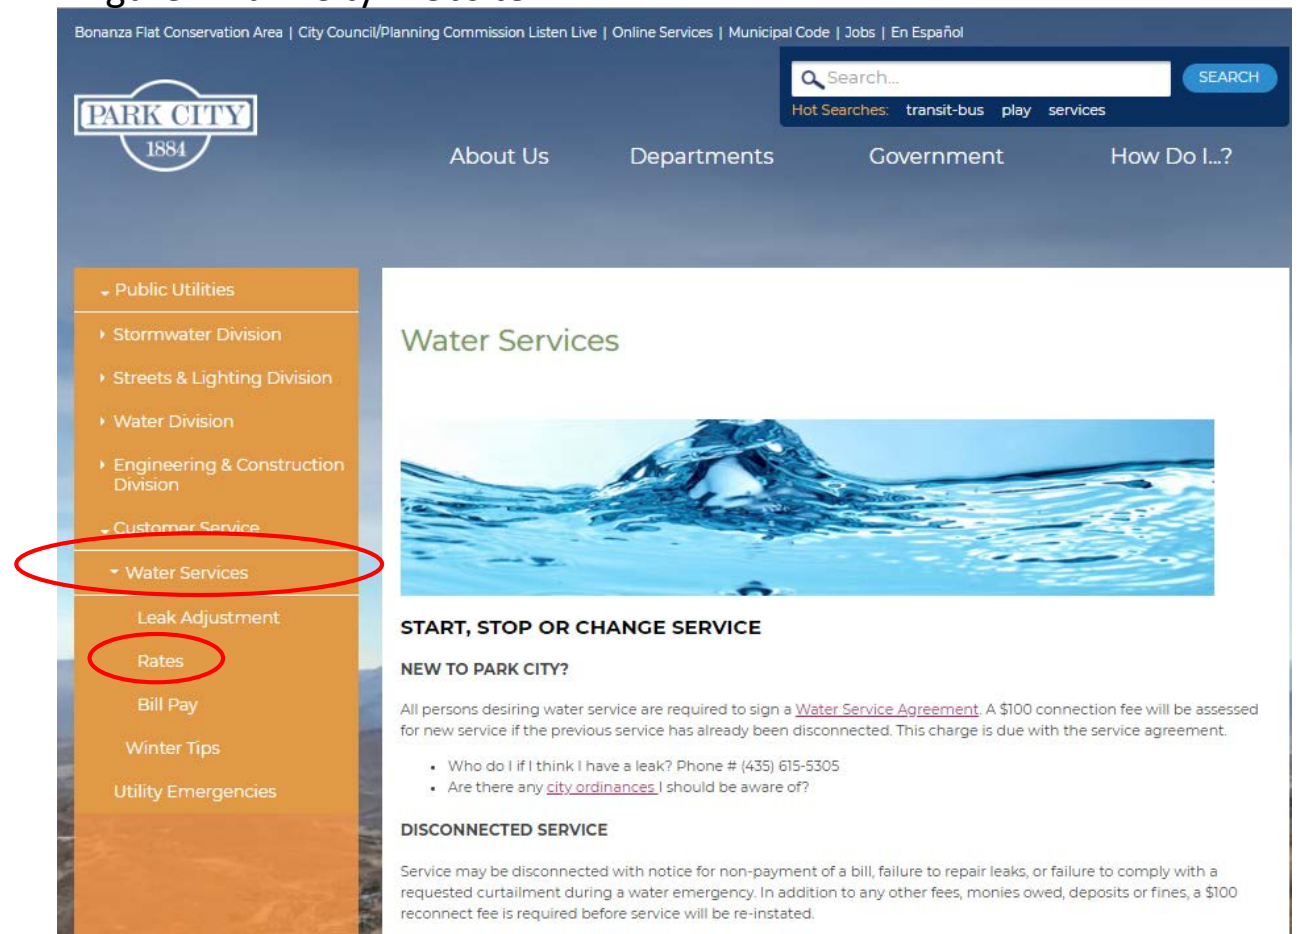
Bonanza Flat Conservation Area | City Council/Planning Commission Listen Live | Online Services | Municipal Code | Jobs | En Español

Search...
SEARCH
Hot Searches: transit-bus play services

PARK CITY
1884

About Us Departments Government How Do I...?

Public Utilities
Stormwater Division
Streets & Lighting Division
Water Division
Engineering & Construction Division
Customer Service
Water Services
Leak Adjustment
Rates
Bill Pay
Winter Tips
Utility Emergencies

Water Services

START, STOP OR CHANGE SERVICE

NEW TO PARK CITY?

All persons desiring water service are required to sign a Water Service Agreement. A $100 connection fee will be assessed for new service if the previous service has already been disconnected. This charge is due with the service agreement.

- Who do I if I think I have a leak? Phone # (435) 615-5305
- Are there any city ordinances I should be aware of?

DISCONNECTED SERVICE

Service may be disconnected with notice for non-payment of a bill, failure to repair leaks, or failure to comply with a requested curtailment during a water emergency. In addition to any other fees, monies owed, deposits or fines, a $100 reconnect fee is required before service will be re-instated.